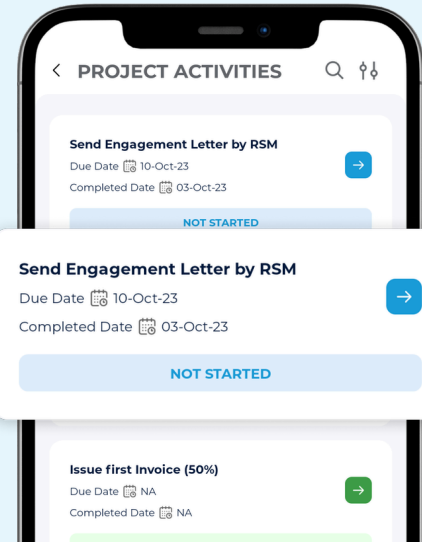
PROJECT ACTIVITIES

Send Engagement Letter by RSM
Due Date 10-Oct-23
Completed Date 03-Oct-23
NOT STARTED

Send Engagement Letter by RSM
Due Date 10-Oct-23
Completed Date 03-Oct-23
NOT STARTED

Issue first Invoice (50%)
Due Date NA
Completed Date NA